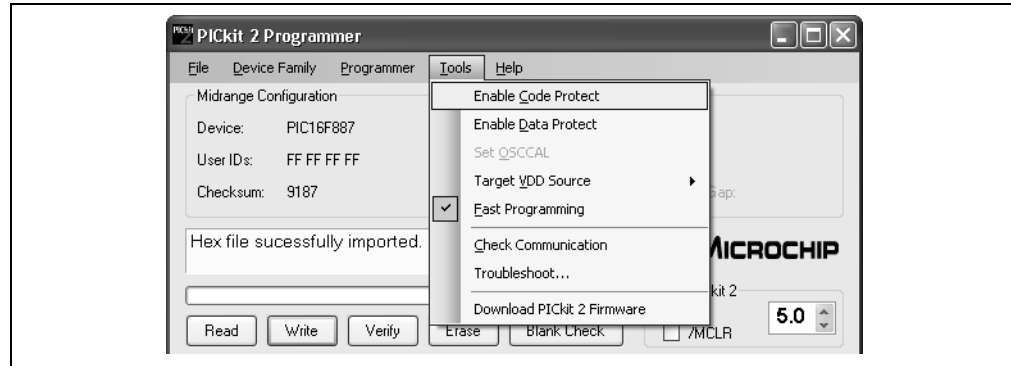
PICkit 2 Programmer

File Device Family Programmer Tools Help

Midrange Configuration

Device: PIC16F887

User IDs: FF FF FF FF

Checksum: 9187

Enable Code Protect
Enable Data Protect
Set OSCCAL
Target VDD Source
Fast Programming
Check Communication
Troubleshoot...
Download PICkit 2 Firmware

Gap:

Hex file sucessfully imported.

MICROCHIP

kit 2

Read Write Verify Erase Blank Check

/MCLR

5.0